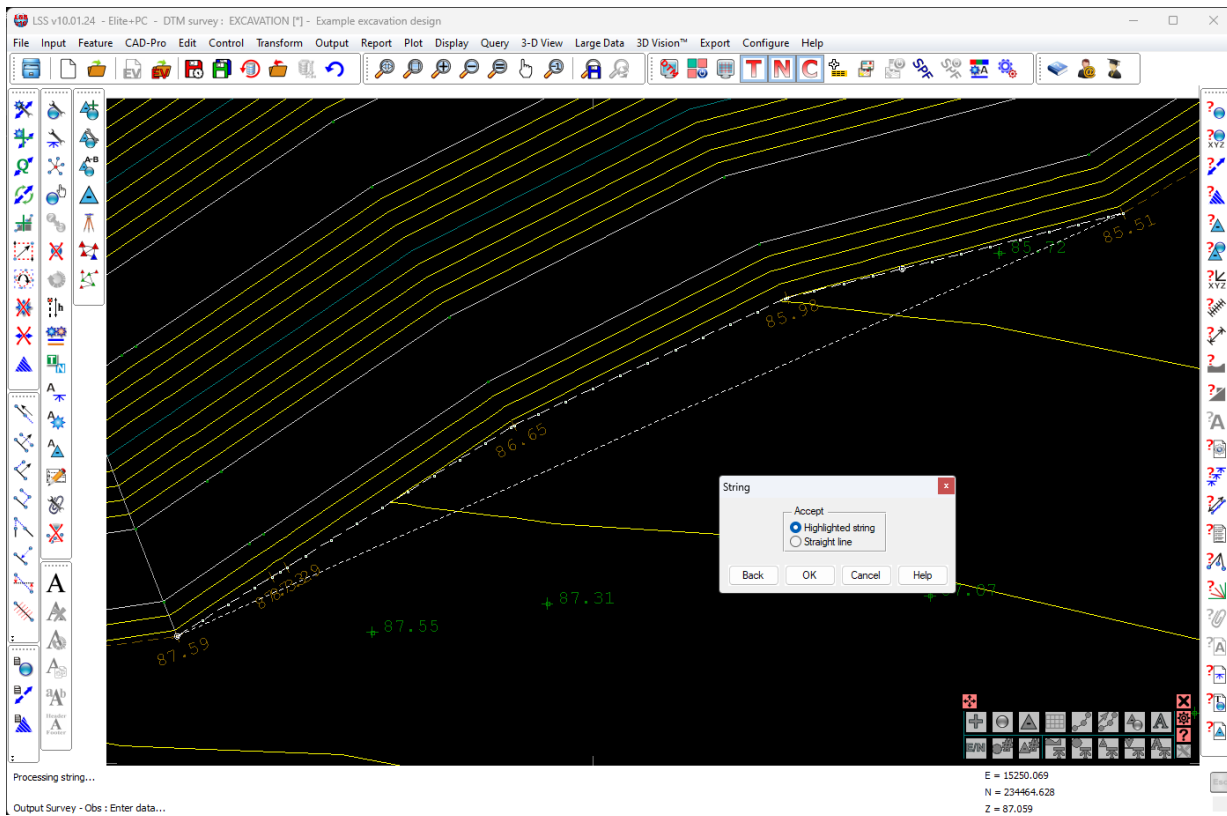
LSS v10.01.24 - Elite+PC - DTM survey : EXCAVATION [*] - Example excavation design

File Input Feature CAD-Pro Edit Control Transform Output Report Plot Display Query 3-D View Large Data 3D Vision™ Export Configure Help

85.72
85.51
85.98
86.65
86.29
87.59
87.55
87.31
87.07

String
Accept
Highlighted string
Straight line
Back OK Cancel Help

Processing string...
Output Survey - Obs : Enter data...

E = 15250.069
N = 234464.628
Z = 87.059